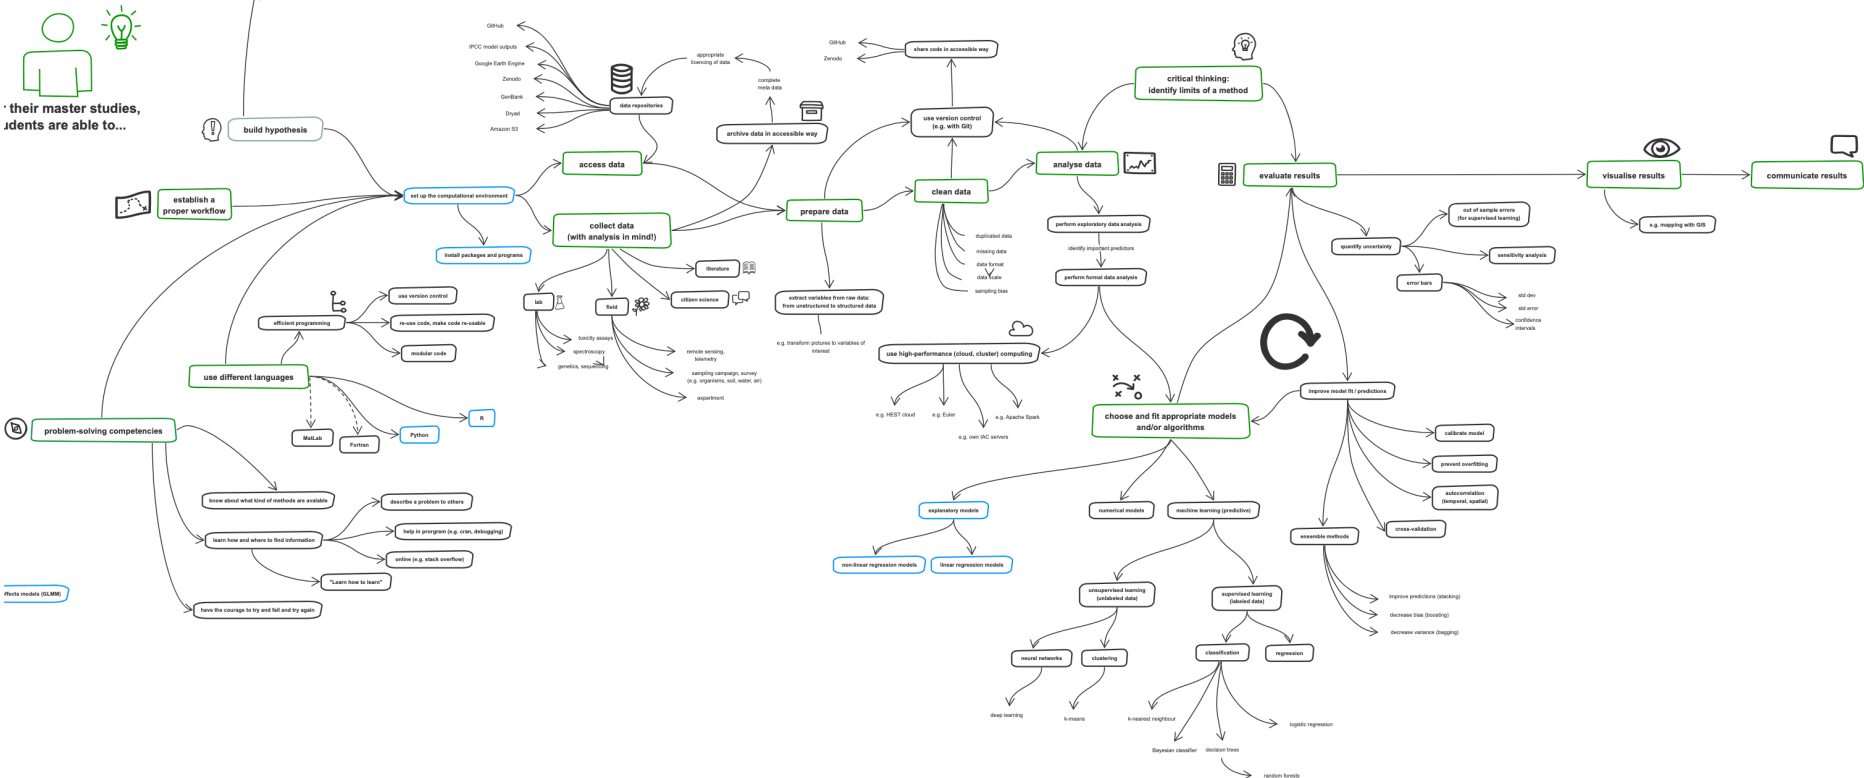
· their master studies,
udents are able to...

build hypothesis

establish a proper workflow

set up the computational environment

install packages and programs

access data

data repositories

GitHub
IPCC model outputs
Google Earth Engine
Zenodo
GenBank
Dryad
Amazon S3

appropriate licencing of data

complete meta data

archive data in accessible way

collect data (with analysis in mind!)

lab
toxicity assays
spectroscopy
genetics, sequencing

field
remote sensing, telemetry
sampling campaign, survey (e.g. organisms, soil, water, air)
experiment

literature

citizen science

prepare data

extract variables from raw data: from unstructured to structured data

e.g. transform pictures to variables of interest

share code in accessible way
GitHub
Zenodo

use version control (e.g. with Git)

clean data
duplicated data
missing data
data format
data scale
sampling bias

analyse data

perform exploratory data analysis
identify important predictors
perform formal data analysis

use high-performance (cloud, cluster) computing
e.g. HEST cloud
e.g. Euler
e.g. own IAC servers
e.g. Apache Spark

critical thinking: identify limits of a method

evaluate results

quantify uncertainty
out of sample errors (for supervised learning)
sensitivity analysis
error bars
std dev
std error
confidence intervals

visualise results
e.g. mapping with GIS

communicate results

improve model fit / predictions
calibrate model
prevent overfitting
autocorrelation (temporal, spatial)
cross-validation
ensemble methods
improve predictions (stacking)
decrease bias (boosting)
decrease variance (bagging)

choose and fit appropriate models and/or algorithms

explanatory models
non-linear regression models
linear regression models

numerical models

machine learning (predictive)

unsupervised learning (unlabeled data)
neural networks
deep learning
clustering
k-means

supervised learning (labeled data)
classification
k-nearest neighbour
Bayesian classifier
decision trees
random forests
logistic regression
regression

efficient programming
use version control
re-use code, make code re-usable
modular code

use different languages
MatLab
Fortran
Python
R

problem-solving competencies
know about what kind of methods are available
learn how and where to find information
describe a problem to others
help in program (e.g. cran, debugging)
online (e.g. stack overflow)
"Learn how to learn"
have the courage to try and fail and try again

ffects models (GLMM)